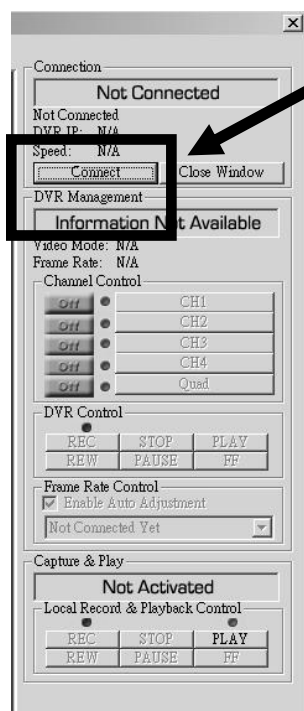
Connection

Not Connected

Not Connected
DVR IP: N/A
Speed: N/A

Connect | Close Window

DVR Management

Information Not Available

Video Mode: N/A
Frame Rate: N/A

Channel Control

| | |
|---|---|
| Off | CH1 |
| Off | CH2 |
| Off | CH3 |
| Off | CH4 |
| Off | Quad |

DVR Control

| | | |
|---|---|---|
| REC | STOP | PLAY |
| REW | PAUSE | FF |

Frame Rate Control

Enable Auto Adjustment

Not Connected Yet

Capture & Play

Not Activated

Local Record & Playback Control

| | | |
|---|---|---|
| REC | STOP | PLAY |
| REW | PAUSE | FF |